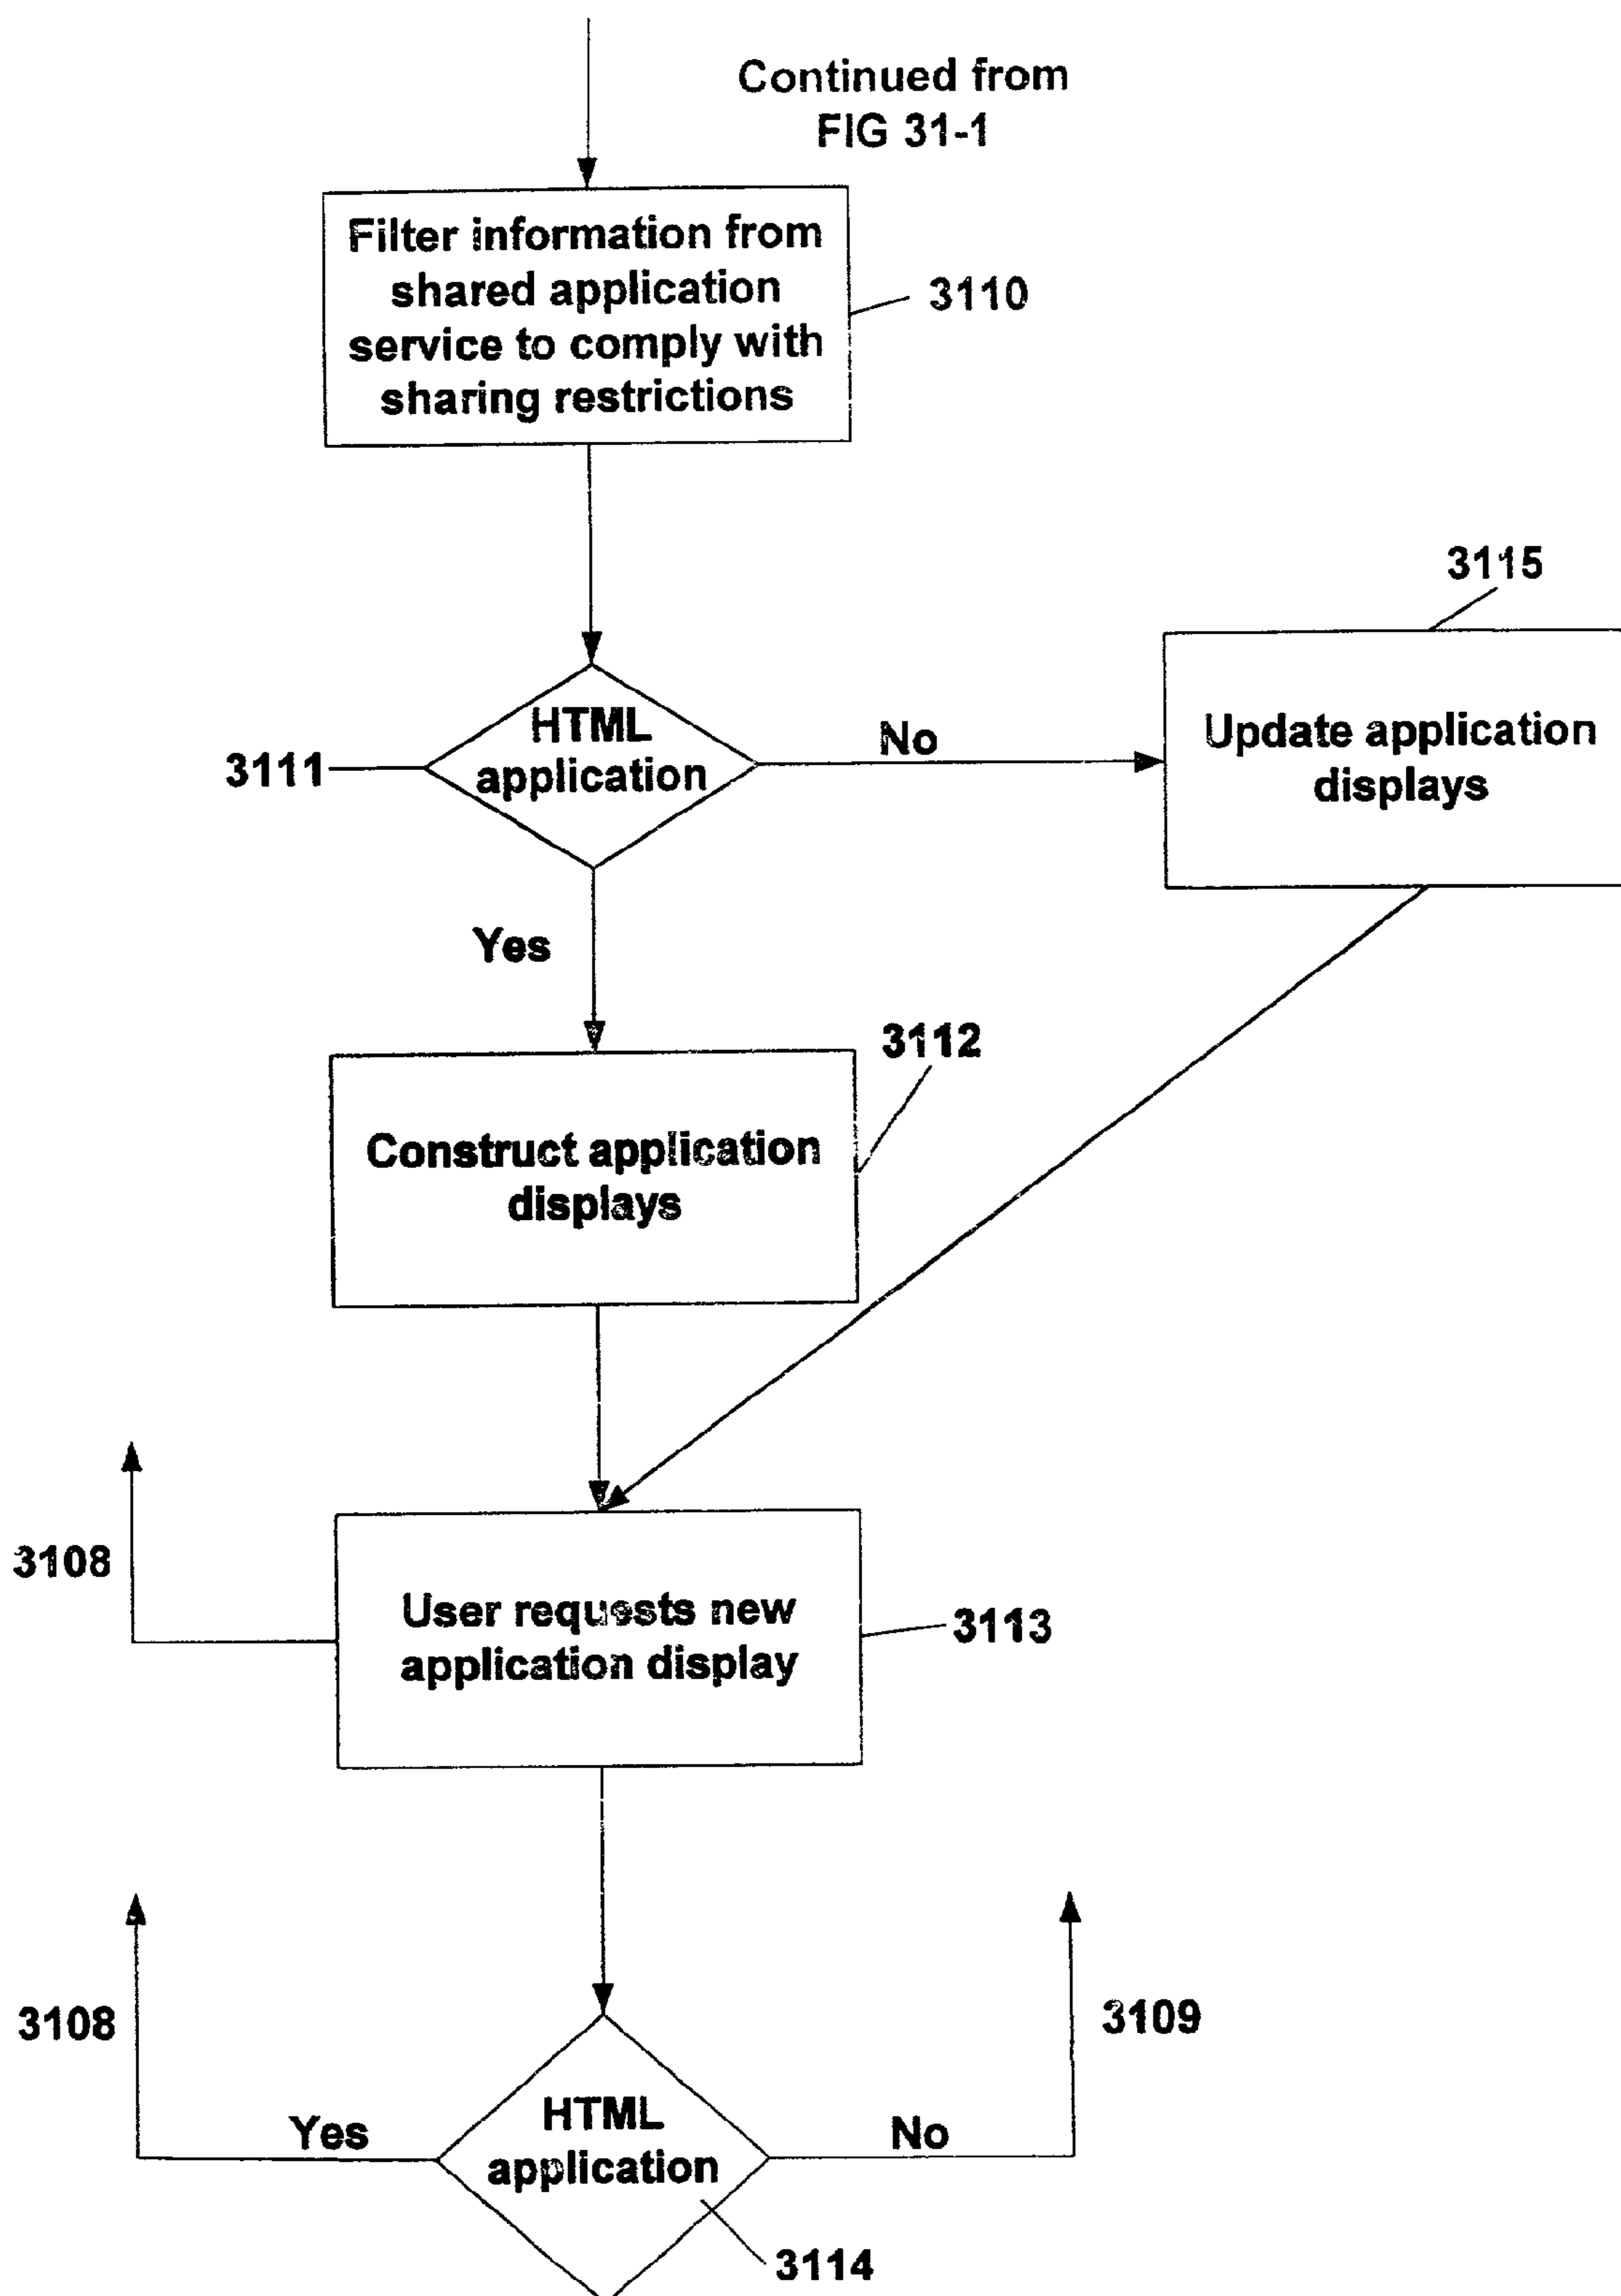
Continued from FIG 31-1

Filter information from shared application service to comply with sharing restrictions

3110

3115

HTML application

3111

No

Update application displays

Yes

3112

Construct application displays

3108

User requests new application display

3113

3108

3109

Yes

HTML application

No

3114